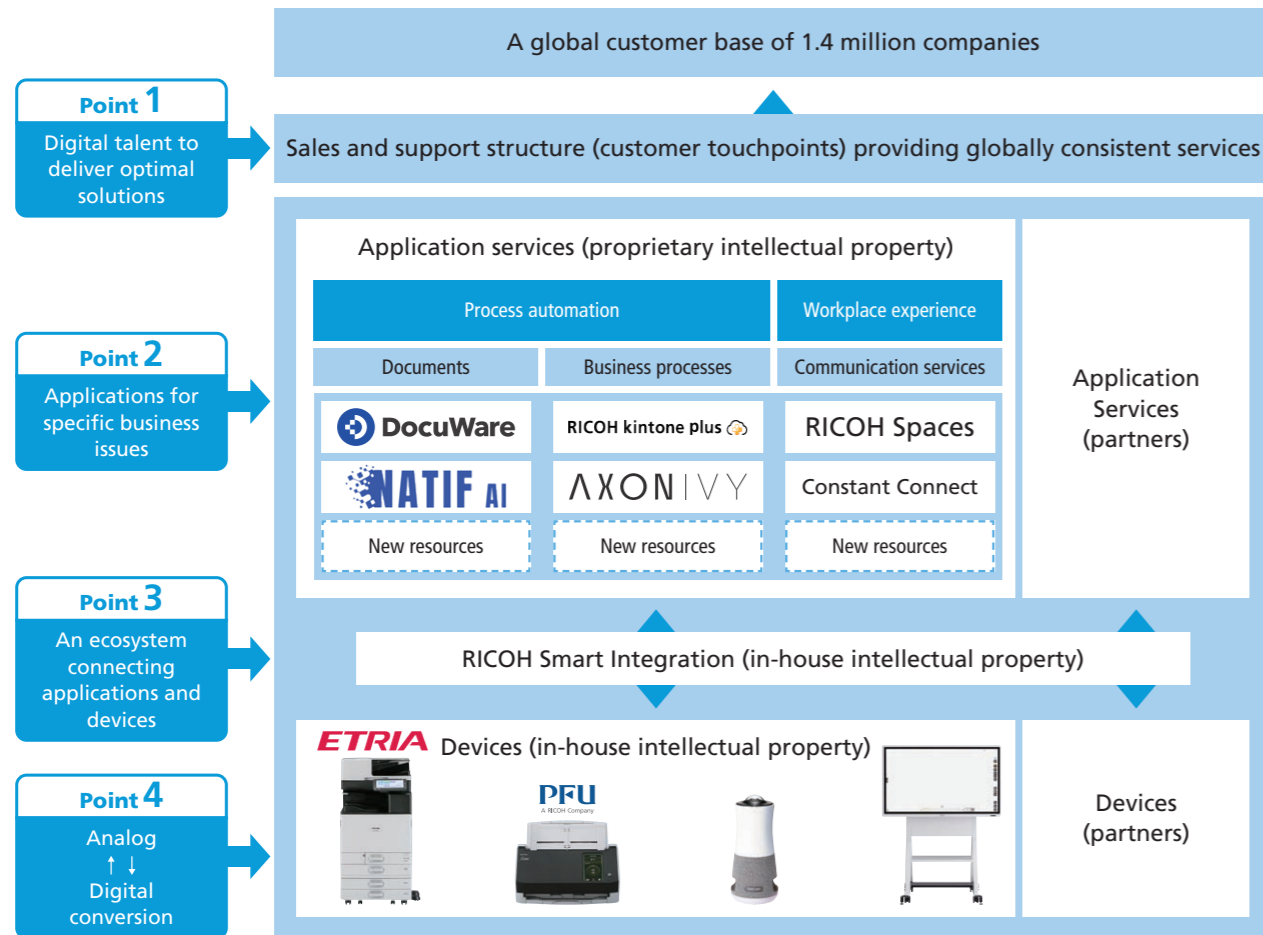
A global customer base of 1.4 million companies

Point 1
Digital talent to deliver optimal solutions

Sales and support structure (customer touchpoints) providing globally consistent services

Application services (proprietary intellectual property)

| Process automation | | Workplace experience |
|---|---|---|
| Documents | Business processes | Communication services |
| DocuWare | RICOH kintone plus | RICOH Spaces |
| NATIF AI | AXONIVY | Constant Connect |
| New resources | New resources | New resources |

Application Services (partners)

Point 2
Applications for specific business issues

Point 3
An ecosystem connecting applications and devices

RICOH Smart Integration (in-house intellectual property)

Point 4
Analog
↑ ↓
Digital conversion

ETRIA Devices (in-house intellectual property)

PFU
A RICOH Company

Devices (partners)